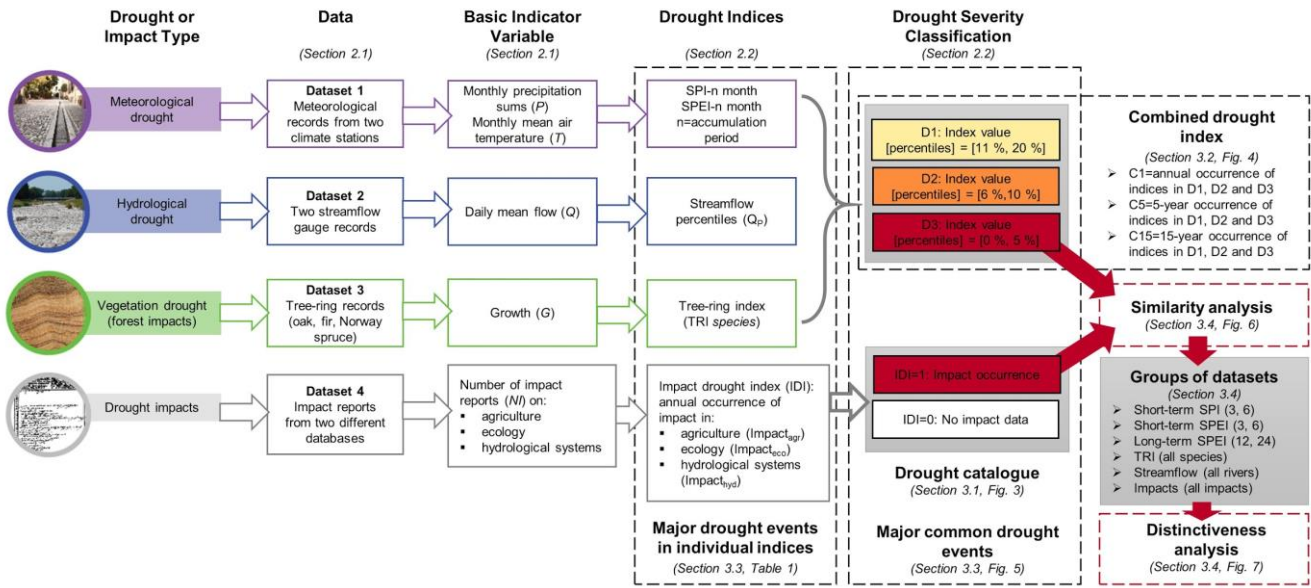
Drought or Impact Type

Data
(Section 2.1)

Basic Indicator Variable
(Section 2.1)

Drought Indices
(Section 2.2)

Drought Severity Classification
(Section 2.2)

Meteorological drought

Dataset 1
Meteorological records from two climate stations

Monthly precipitation sums (*P*)
Monthly mean air temperature (*T*)

SPI-n month
SPEI-n month
n=accumulation period

Hydrological drought

Dataset 2
Two streamflow gauge records

Daily mean flow (*Q*)

Streamflow percentiles ($Q_P$)

Vegetation drought (forest impacts)

Dataset 3
Tree-ring records (oak, fir, Norway spruce)

Growth (*G*)

Tree-ring index (TRI *species*)

Drought impacts

Dataset 4
Impact reports from two different databases

Number of impact reports (*NI*) on:
▪ agriculture
▪ ecology
▪ hydrological systems

Impact drought index (IDI): annual occurrence of impact in:
▪ agriculture (Impact$_{agr}$)
▪ ecology (Impact$_{eco}$)
▪ hydrological systems (Impact$_{hyd}$)

Major drought events in individual indices
(Section 3.3, Table 1)

D1: Index value [percentiles] = [11 %, 20 %]

D2: Index value [percentiles] = [6 %,10 %]

D3: Index value [percentiles] = [0 %, 5 %]

IDI=1: Impact occurrence

IDI=0: No impact data

Drought catalogue
(Section 3.1, Fig. 3)

Major common drought events
(Section 3.3, Fig. 5)

Combined drought index
(Section 3.2, Fig. 4)
➢ C1=annual occurrence of indices in D1, D2 and D3
➢ C5=5-year occurrence of indices in D1, D2 and D3
➢ C15=15-year occurrence of indices in D1, D2 and D3

Similarity analysis
(Section 3.4, Fig. 6)

Groups of datasets
(Section 3.4)
➢ Short-term SPI (3, 6)
➢ Short-term SPEI (3, 6)
➢ Long-term SPEI (12, 24)
➢ TRI (all species)
➢ Streamflow (all rivers)
➢ Impacts (all impacts)

Distinctiveness analysis
(Section 3.4, Fig. 7)